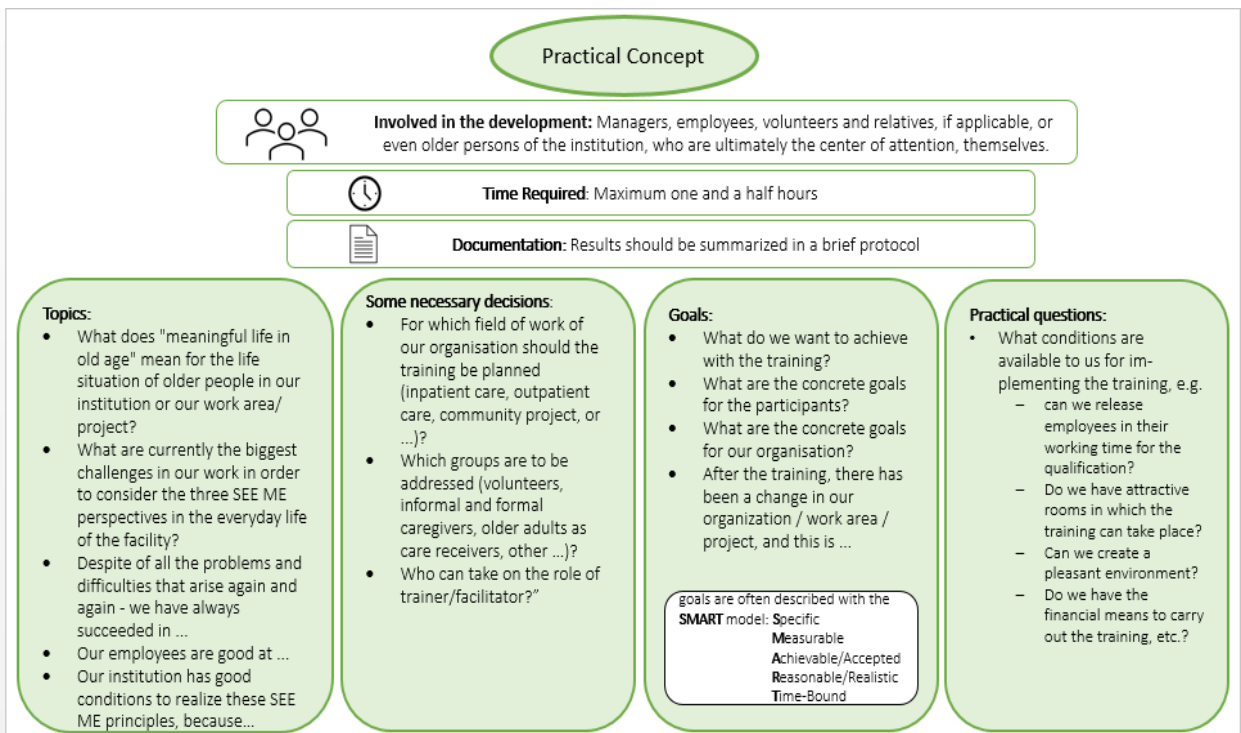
Practical Concept

**Involved in the development:** Managers, employees, volunteers and relatives, if applicable, or even older persons of the institution, who are ultimately the center of attention, themselves.

**Time Required**: Maximum one and a half hours

**Documentation:** Results should be summarized in a brief protocol

**Topics:**
- What does "meaningful life in old age" mean for the life situation of older people in our institution or our work area/ project?
- What are currently the biggest challenges in our work in order to consider the three SEE ME perspectives in the everyday life of the facility?
- Despite of all the problems and difficulties that arise again and again - we have always succeeded in ...
- Our employees are good at ...
- Our institution has good conditions to realize these SEE ME principles, because...

**Some necessary decisions**:
- For which field of work of our organisation should the training be planned (inpatient care, outpatient care, community project, or ...)?
- Which groups are to be addressed (volunteers, informal and formal caregivers, older adults as care receivers, other ...)?
- Who can take on the role of trainer/facilitator?"

**Goals:**
- What do we want to achieve with the training?
- What are the concrete goals for the participants?
- What are the concrete goals for our organisation?
- After the training, there has been a change in our organization / work area / project, and this is ...

goals are often described with the **SMART** model: **S**pecific
**M**easurable
**A**chievable/Accepted
**R**easonable/Realistic
**T**ime-Bound

**Practical questions:**
- What conditions are available to us for implementing the training, e.g.
  – can we release employees in their working time for the qualification?
  – Do we have attractive rooms in which the training can take place?
  – Can we create a pleasant environment?
  – Do we have the financial means to carry out the training, etc.?